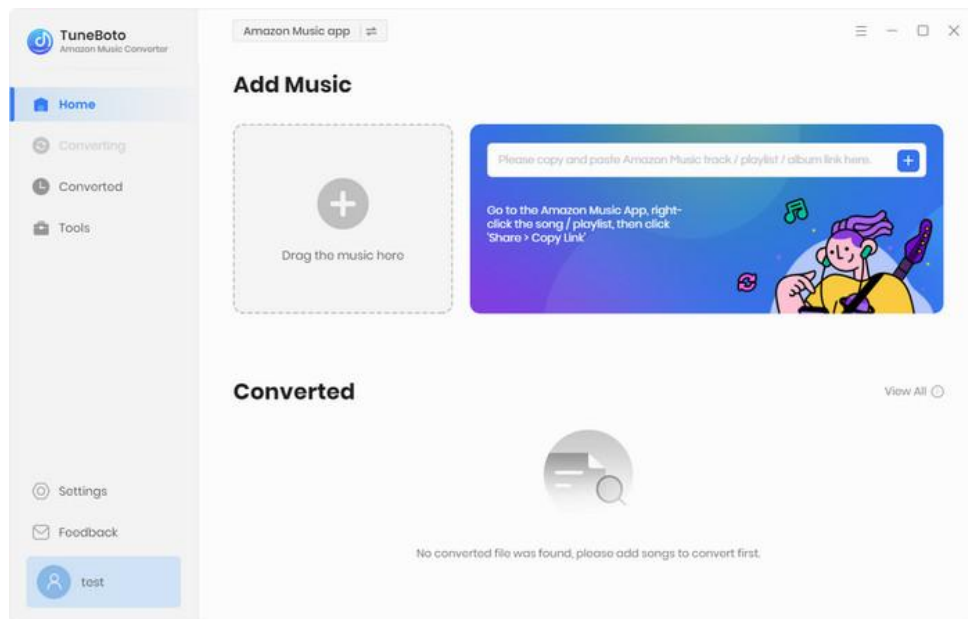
TuneBoto
Amazon Music Converter

Home
Converting
Converted
Tools

Amazon Music app

Add Music

Drag the music here

Please copy and paste Amazon Music track / playlist / album link here.

Go to the Amazon Music App, right-click the song / playlist, then click 'Share > Copy Link'

Converted

View All

No converted file was found, please add songs to convert first.

Settings
Feedback
test